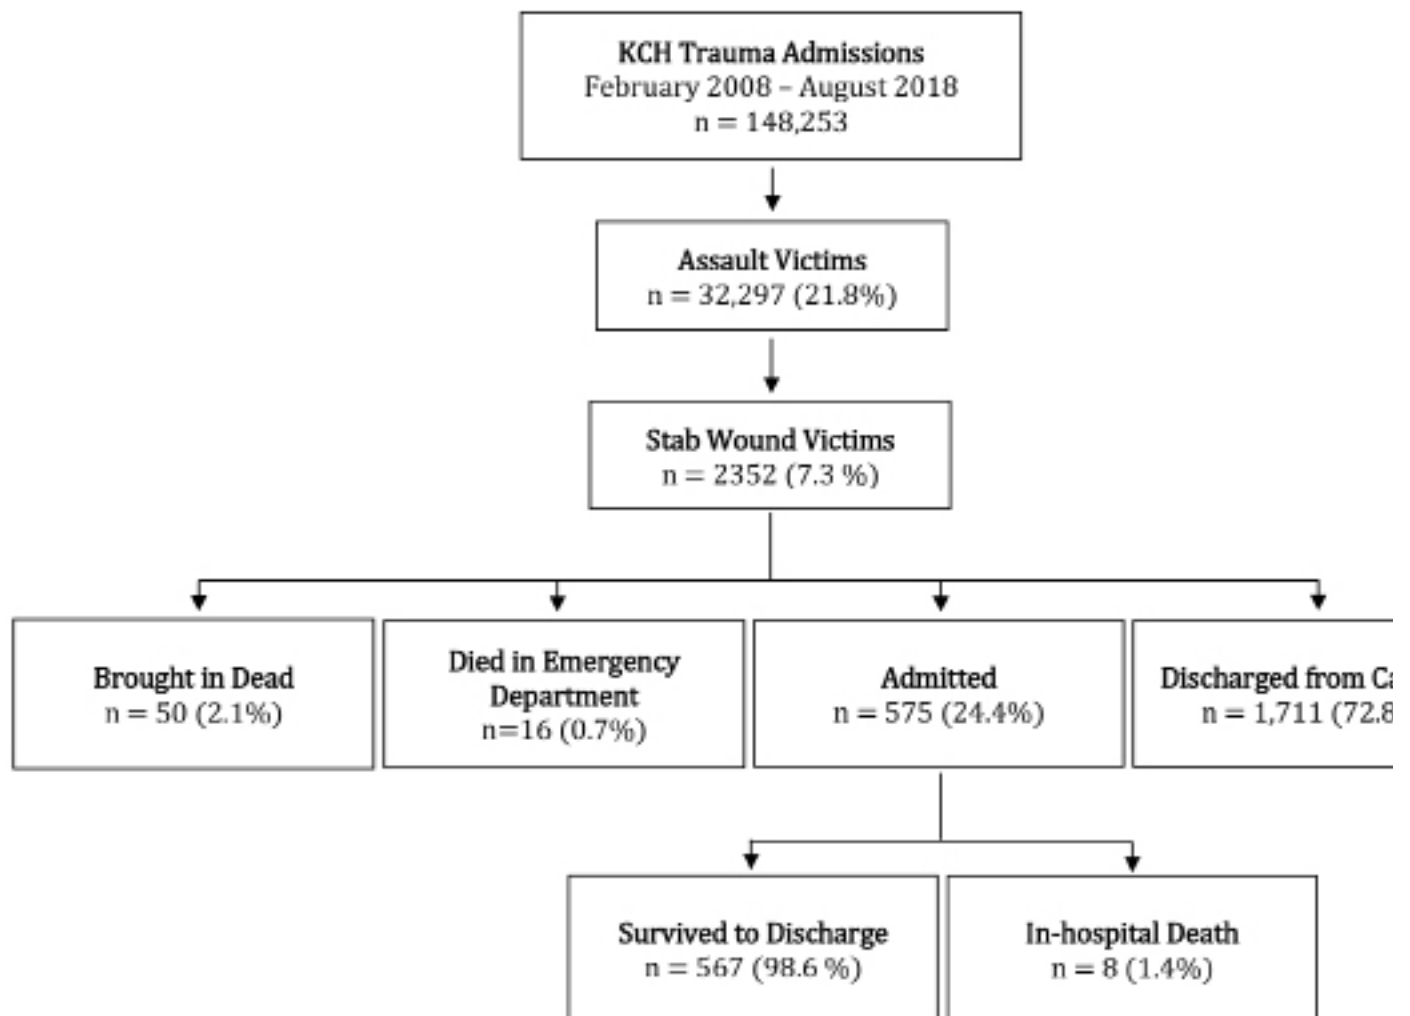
KCH Trauma Admissions
February 2008 – August 2018
n = 148,253

Assault Victims
n = 32,297 (21.8%)

Stab Wound Victims
n = 2352 (7.3 %)

Brought in Dead
n = 50 (2.1%)

Died in Emergency Department
n=16 (0.7%)

Admitted
n = 575 (24.4%)

Discharged from C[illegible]
n = 1,711 (72.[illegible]

Survived to Discharge
n = 567 (98.6 %)

In-hospital Death
n = 8 (1.4%)